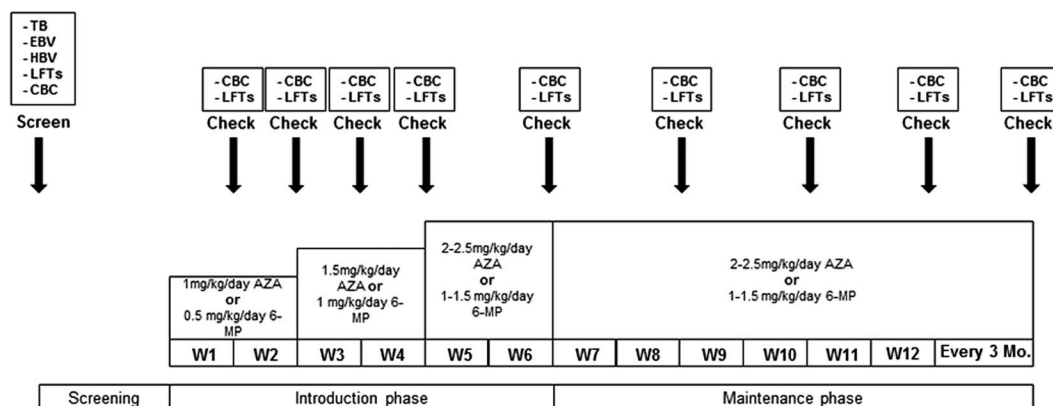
- TB
- EBV
- HBV
- LFTs
- CBC

Screen

- CBC
- LFTs

Check

- CBC
- LFTs

Check

- CBC
- LFTs

Check

- CBC
- LFTs

Check

- CBC
- LFTs

Check

- CBC
- LFTs

Check

- CBC
- LFTs

Check

- CBC
- LFTs

Check

- CBC
- LFTs

Check

1mg/kg/day AZA or 0.5 mg/kg/day 6-MP

1.5mg/kg/day AZA or 1 mg/kg/day 6-MP

2-2.5mg/kg/day AZA or 1-1.5 mg/kg/day 6-MP

2-2.5mg/kg/day AZA or 1-1.5 mg/kg/day 6-MP

| W1 | W2 | W3 | W4 | W5 | W6 | W7 | W8 | W9 | W10 | W11 | W12 | Every 3 Mo. |
|---|---|---|---|---|---|---|---|---|---|---|---|---|

| Screening | Introduction phase | Maintenance phase |
|---|---|---|